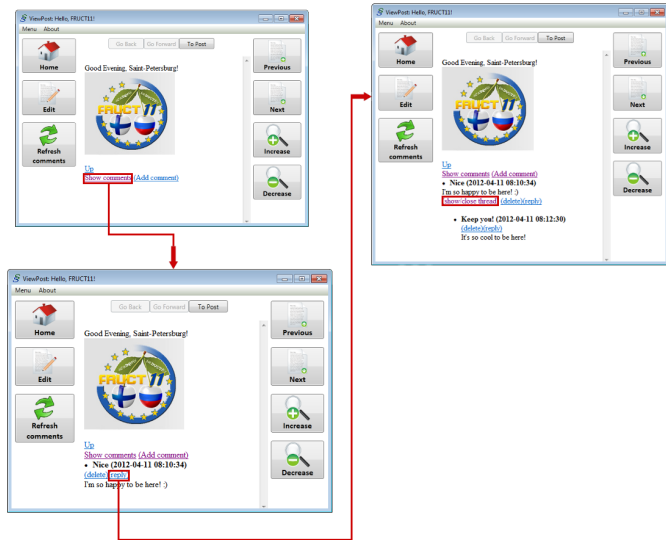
ViewPost: Hello, FRUCT11!
Menu About
Go Back Go Forward To Post
Home
Edit
Refresh comments
Good Evening, Saint-Petersburg!
FRUCT 11
Up
Show comments (Add comment)
Previous
Next
Increase
Decrease

ViewPost: Hello, FRUCT11!
Menu About
Go Back Go Forward To Post
Home
Edit
Refresh comments
Good Evening, Saint-Petersburg!
FRUCT 11
Up
Show comments (Add comment)
• Nice (2012-04-11 08:10:34)
(delete)(reply)
I'm so happy to be here! :)
Previous
Next
Increase
Decrease

ViewPost: Hello, FRUCT11!
Menu About
Go Back Go Forward To Post
Home
Edit
Refresh comments
Good Evening, Saint-Petersburg!
FRUCT 11
Up
Show comments (Add comment)
• Nice (2012-04-11 08:10:34)
I'm so happy to be here! :)
show/close thread (delete)(reply)
• Keep you! (2012-04-11 08:12:30)
(delete)(reply)
It's so cool to be here!
Previous
Next
Increase
Decrease